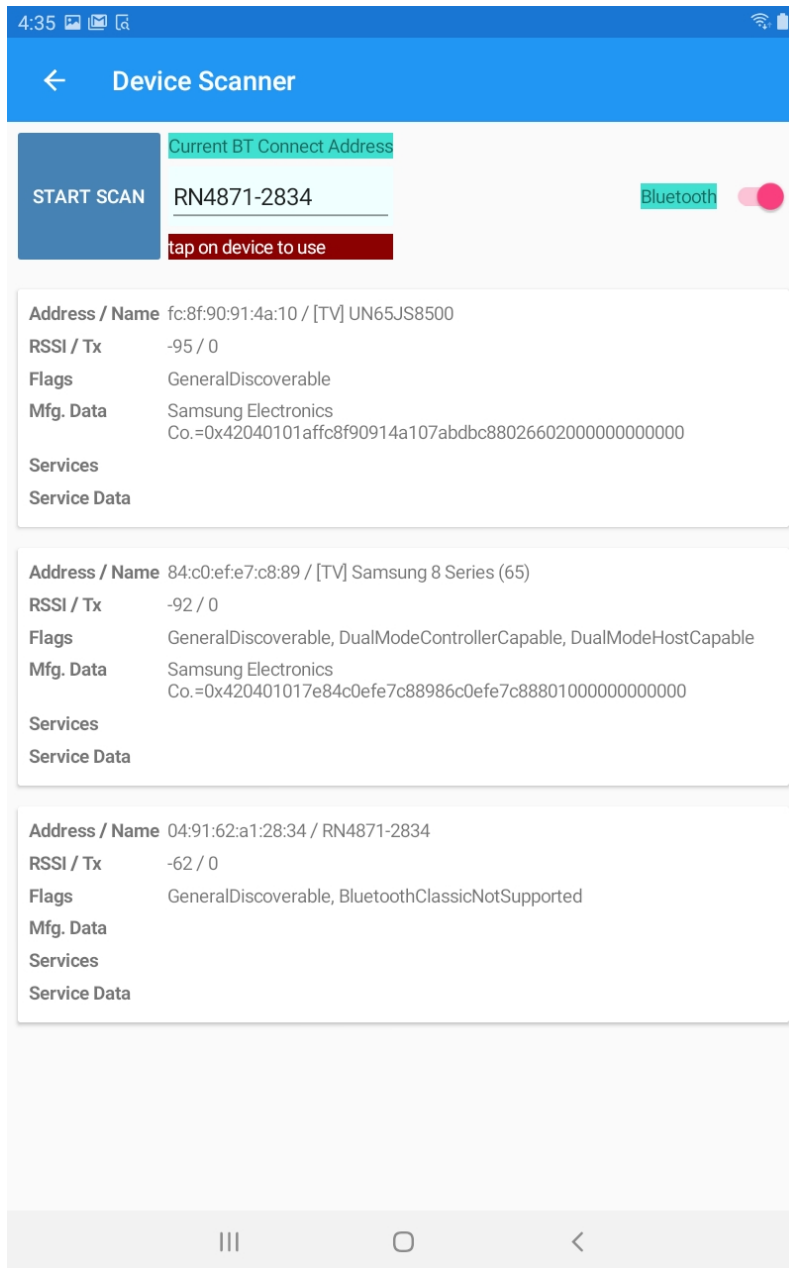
4:35

Device Scanner

START SCAN

Current BT Connect Address

RN4871-2834

tap on device to use

Bluetooth

Address / Name fc:8f:90:91:4a:10 / [TV] UN65JS8500
RSSI / Tx -95 / 0
Flags GeneralDiscoverable
Mfg. Data Samsung Electronics Co.=0x42040101affc8f90914a107abdbc88026602000000000000
Services
Service Data

Address / Name 84:c0:ef:e7:c8:89 / [TV] Samsung 8 Series (65)
RSSI / Tx -92 / 0
Flags GeneralDiscoverable, DualModeControllerCapable, DualModeHostCapable
Mfg. Data Samsung Electronics Co.=0x420401017e84c0efe7c88986c0efe7c88801000000000000
Services
Service Data

Address / Name 04:91:62:a1:28:34 / RN4871-2834
RSSI / Tx -62 / 0
Flags GeneralDiscoverable, BluetoothClassicNotSupported
Mfg. Data
Services
Service Data